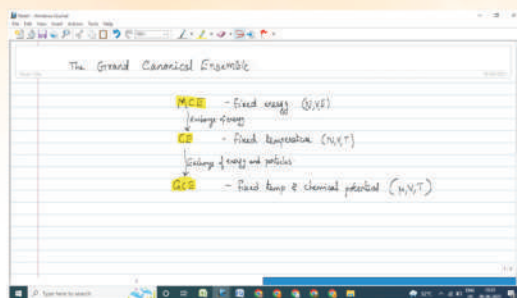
Note1 - Windows Journal
File Edit View Insert Actions Tools Help

The Grand Canonical Ensemble

MCE - Fixed energy (N,V,E)
Exchange of energy
CE - Fixed temperature (N,V,T)
Exchange of energy and particles
GCE - Fixed temp & chemical potential ($\mu$,V,T)

Type here to search